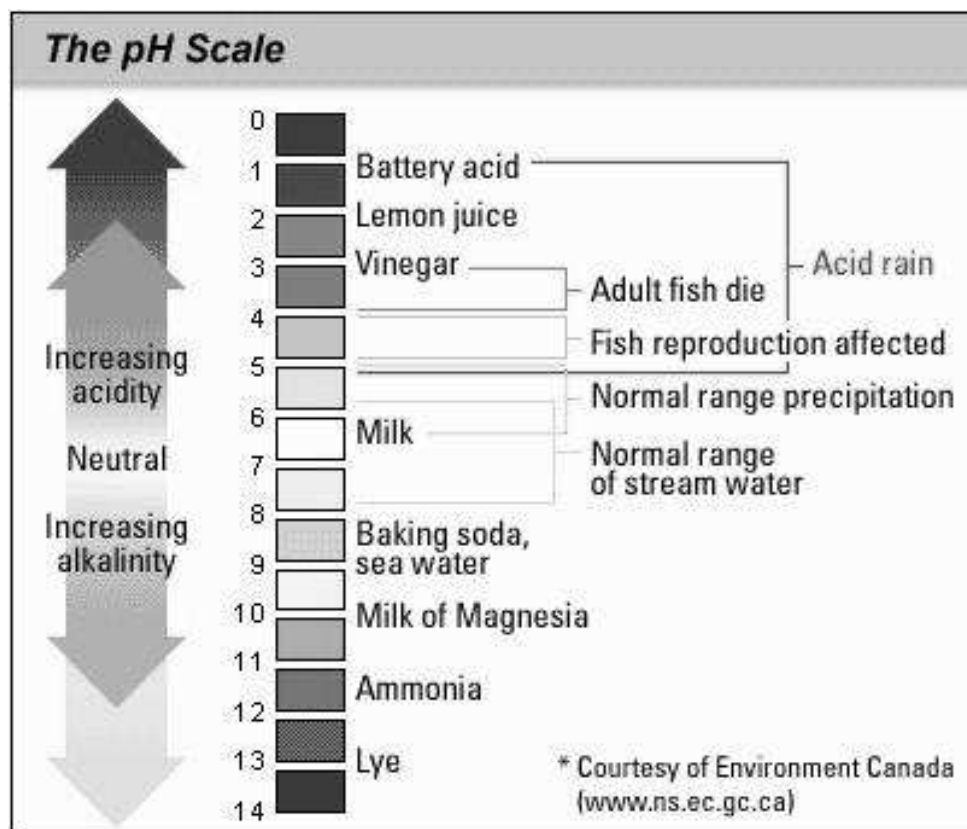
The pH Scale

Increasing acidity

Neutral

Increasing alkalinity

0
1 Battery acid
2 Lemon juice
3 Vinegar
4
5
6 Milk
7
8 Baking soda, sea water
9
10 Milk of Magnesia
11
12 Ammonia
13 Lye
14

Acid rain

Adult fish die

Fish reproduction affected

Normal range precipitation

Normal range of stream water

* Courtesy of Environment Canada (www.ns.ec.gc.ca)